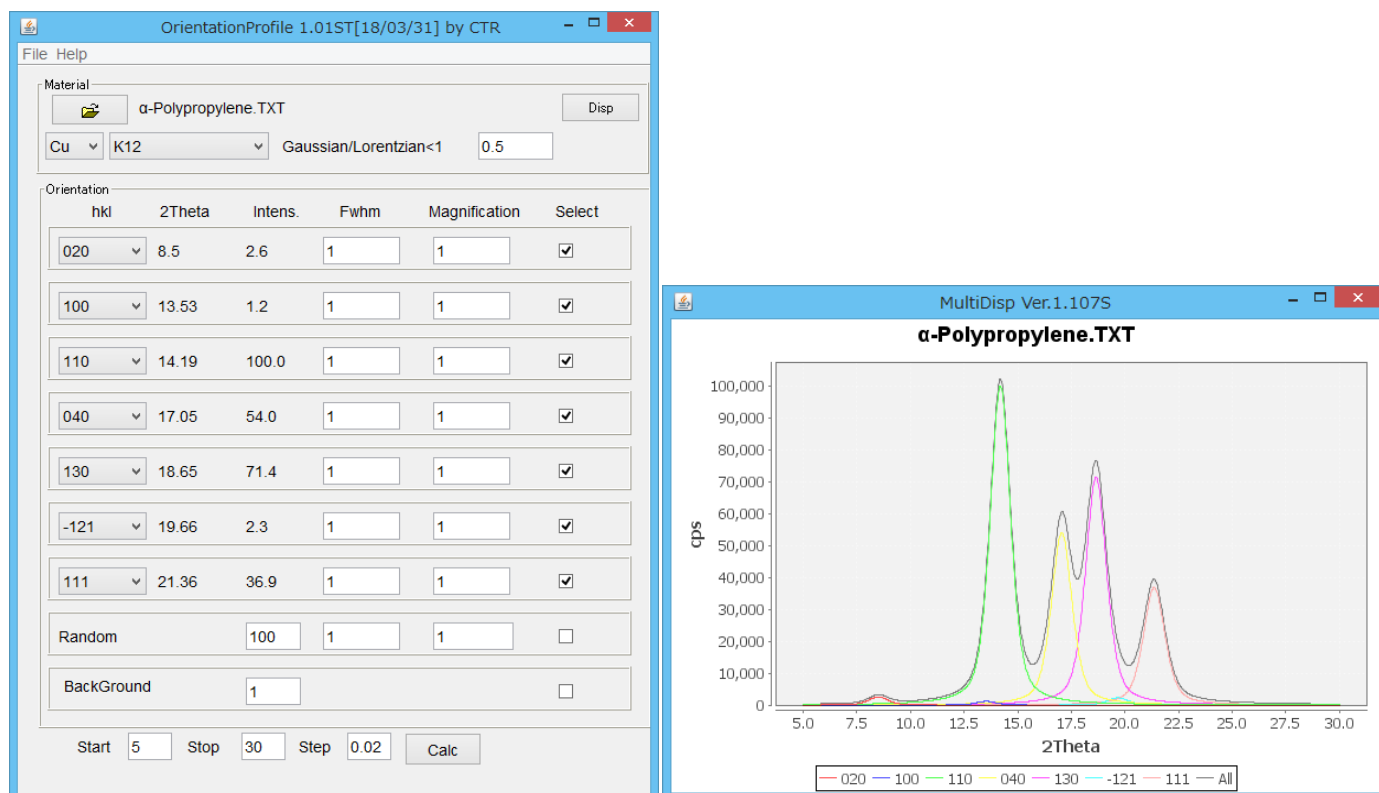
OrientationProfile 1.01ST[18/03/31] by CTR

File Help

Material

α-Polypropylene.TXT

Disp

Cu K12 Gaussian/Lorentzian<1 0.5

Orientation

| hkl | 2Theta | Intens. | Fwhm | Magnification | Select |
|---|---|---|---|---|---|
| 020 | 8.5 | 2.6 | 1 | 1 | ☑ |
| 100 | 13.53 | 1.2 | 1 | 1 | ☑ |
| 110 | 14.19 | 100.0 | 1 | 1 | ☑ |
| 040 | 17.05 | 54.0 | 1 | 1 | ☑ |
| 130 | 18.65 | 71.4 | 1 | 1 | ☑ |
| -121 | 19.66 | 2.3 | 1 | 1 | ☑ |
| 111 | 21.36 | 36.9 | 1 | 1 | ☑ |
| Random | | 100 | 1 | 1 | ☐ |
| BackGround | | 1 | | | ☐ |

Start 5 Stop 30 Step 0.02 Calc

MultiDisp Ver.1.107S

α-Polypropylene.TXT

cps

100,000
90,000
80,000
70,000
60,000
50,000
40,000
30,000
20,000
10,000
0

5.0 7.5 10.0 12.5 15.0 17.5 20.0 22.5 25.0 27.5 30.0

2Theta

020 100 110 040 130 -121 111 All